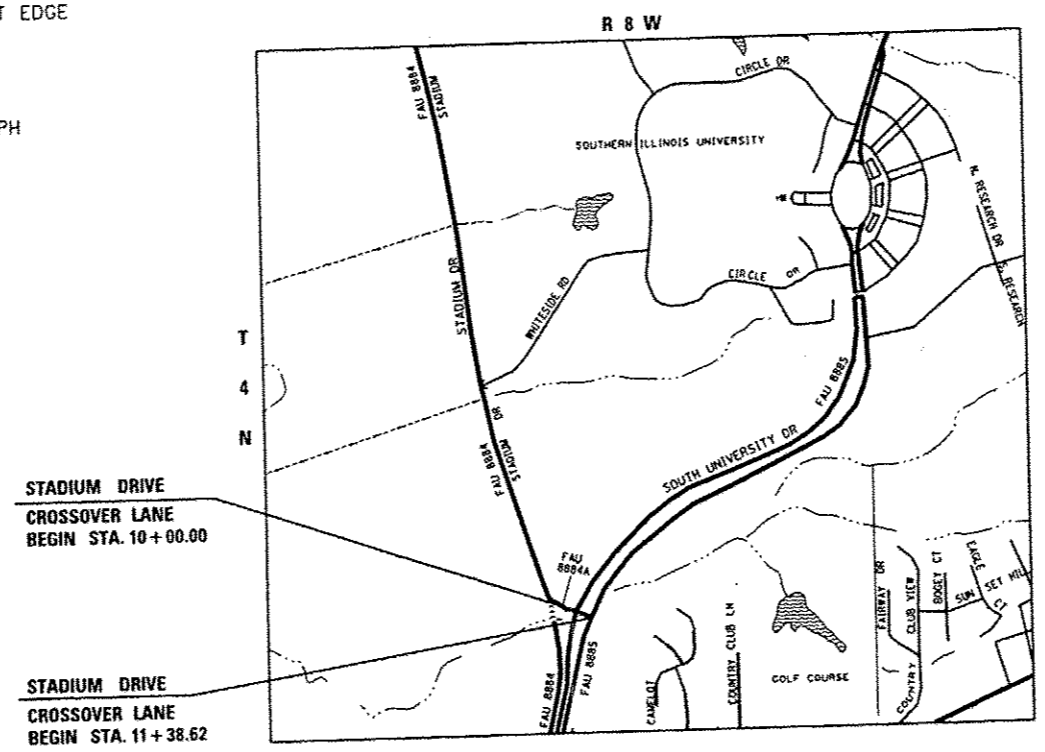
T EDGE

PH

R 8 W

FAU 8884 STADIUM

CIRCLE DR

SOUTHERN ILLINOIS UNIVERSITY

N. RESEARCH DR

S. RESEARCH

CIRCLE DR

WHITESIDE RD

STADIUM DR

T

4

N

FAU 8885

SOUTH UNIVERSITY DR

FAU 8884 STADIUM DR

STADIUM DRIVE
CROSSOVER LANE
BEGIN STA. $10 + 00.00$

FAU 8884A

STADIUM DRIVE
CROSSOVER LANE
BEGIN STA. $11 + 38.62$

FAU 8884

FAU 8885

CAMELOT

COUNTRY CLUB LN

GOLF COURSE

FAIRWAY DR

CLUB VIEW

COUNTRY

BOGEY CT

EAGLE CT

SUN SET HIL